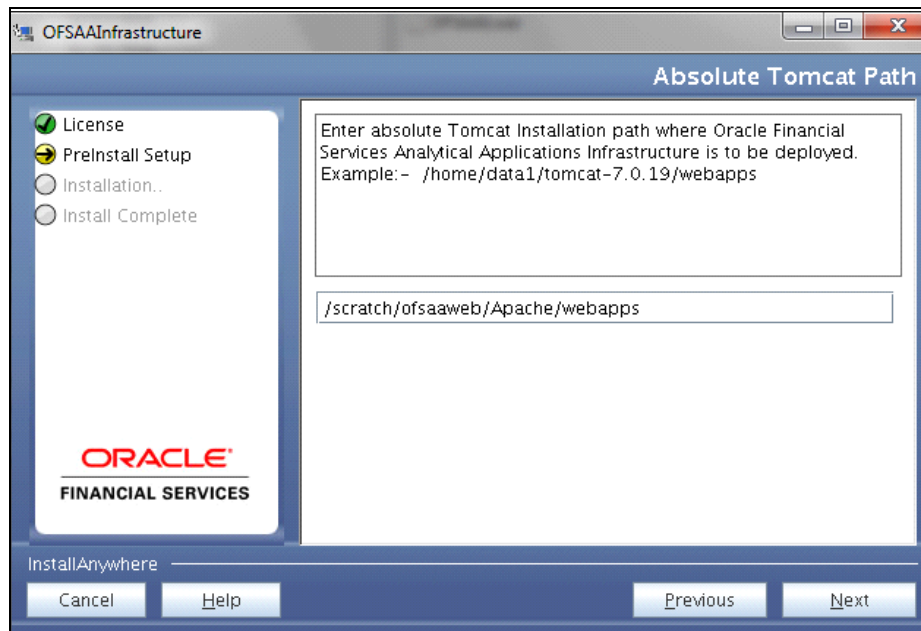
OFSAAInfrastructure

Absolute Tomcat Path

License
PreInstall Setup
Installation..
Install Complete

ORACLE
FINANCIAL SERVICES

Enter absolute Tomcat Installation path where Oracle Financial Services Analytical Applications Infrastructure is to be deployed.
Example:- /home/data1/tomcat-7.0.19/webapps

/scratch/ofsaaweb/Apache/webapps

InstallAnywhere

Cancel
Help
Previous
Next